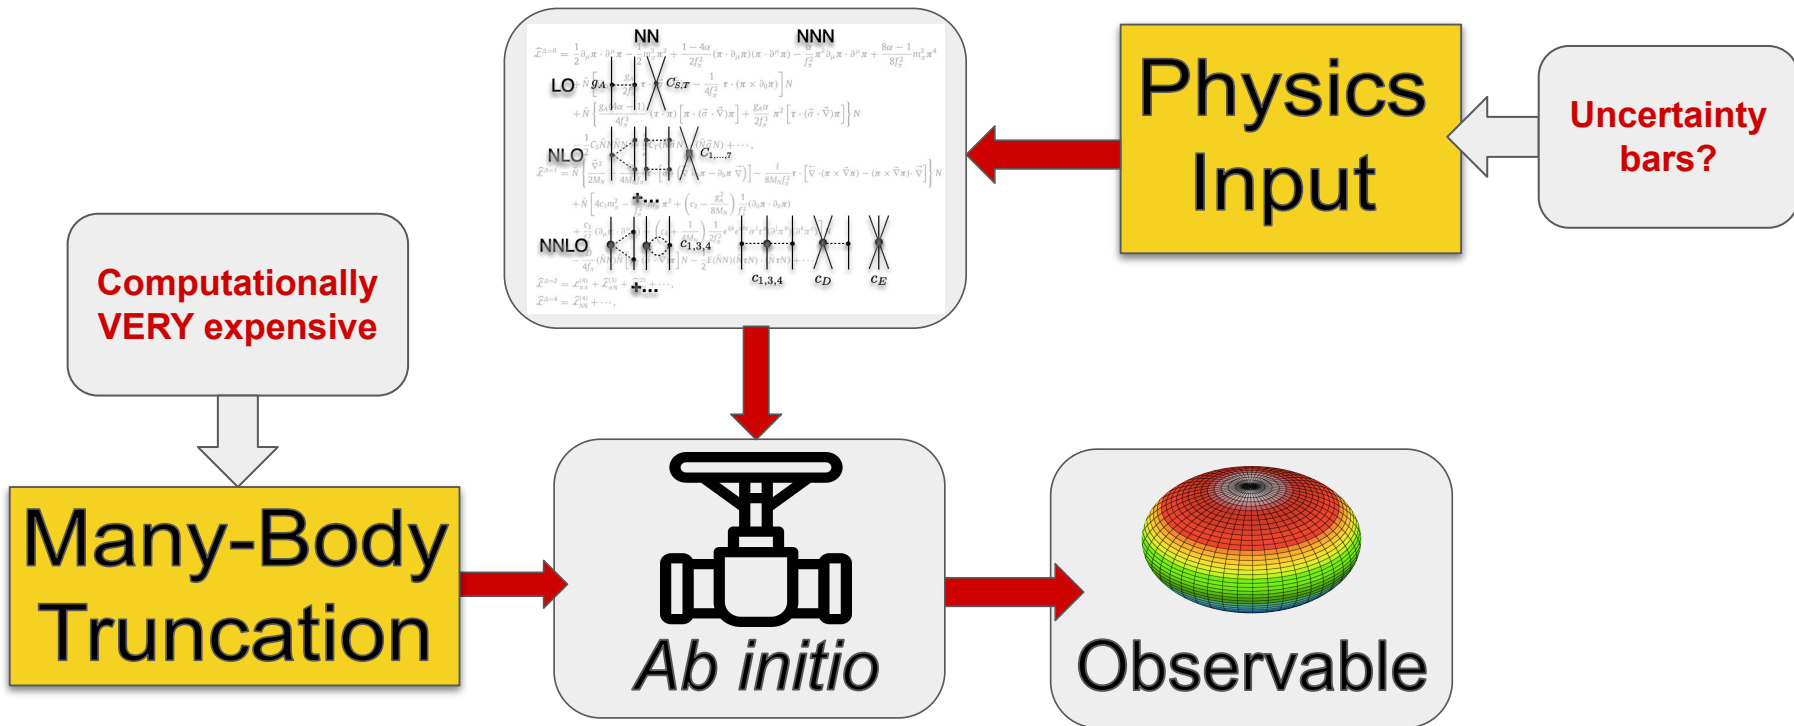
NN

NNN

LO

$g_A$

$C_{S,T}$

NLO

$C_{1,...,7}$

NNLO

$c_{1,3,4}$

$c_{1,3,4}$

$c_D$

$c_E$

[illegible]

Physics Input

Uncertainty bars?

Computationally VERY expensive

Many-Body Truncation

Ab initio

Observable